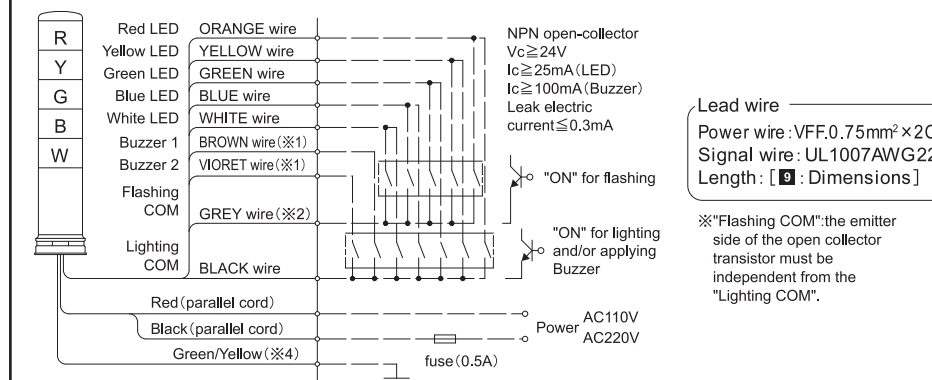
R
Y
G
B
W

Red LED ORANGE wire
Yellow LED YELLOW wire
Green LED GREEN wire
Blue LED BLUE wire
White LED WHITE wire
Buzzer 1 BROWN wire (※1)
Buzzer 2 VIORET wire (※1)
Flashing COM GREY wire (※2)
Lighting COM BLACK wire

NPN open-collector
Vc≧24V
Ic≧25mA (LED)
Ic≧100mA (Buzzer)
Leak electric current≦0.3mA

"ON" for flashing

"ON" for lighting and/or applying Buzzer

Red (parallel cord)
Black (parallel cord)
Green/Yellow (※4)

Power AC110V AC220V

fuse (0.5A)

Lead wire
Power wire: VFF.0.75mm$^2$×2C
Signal wire: UL1007AWG22
Length: [9: Dimensions]

※"Flashing COM": the emitter side of the open collector transistor must be independent from the "Lighting COM".